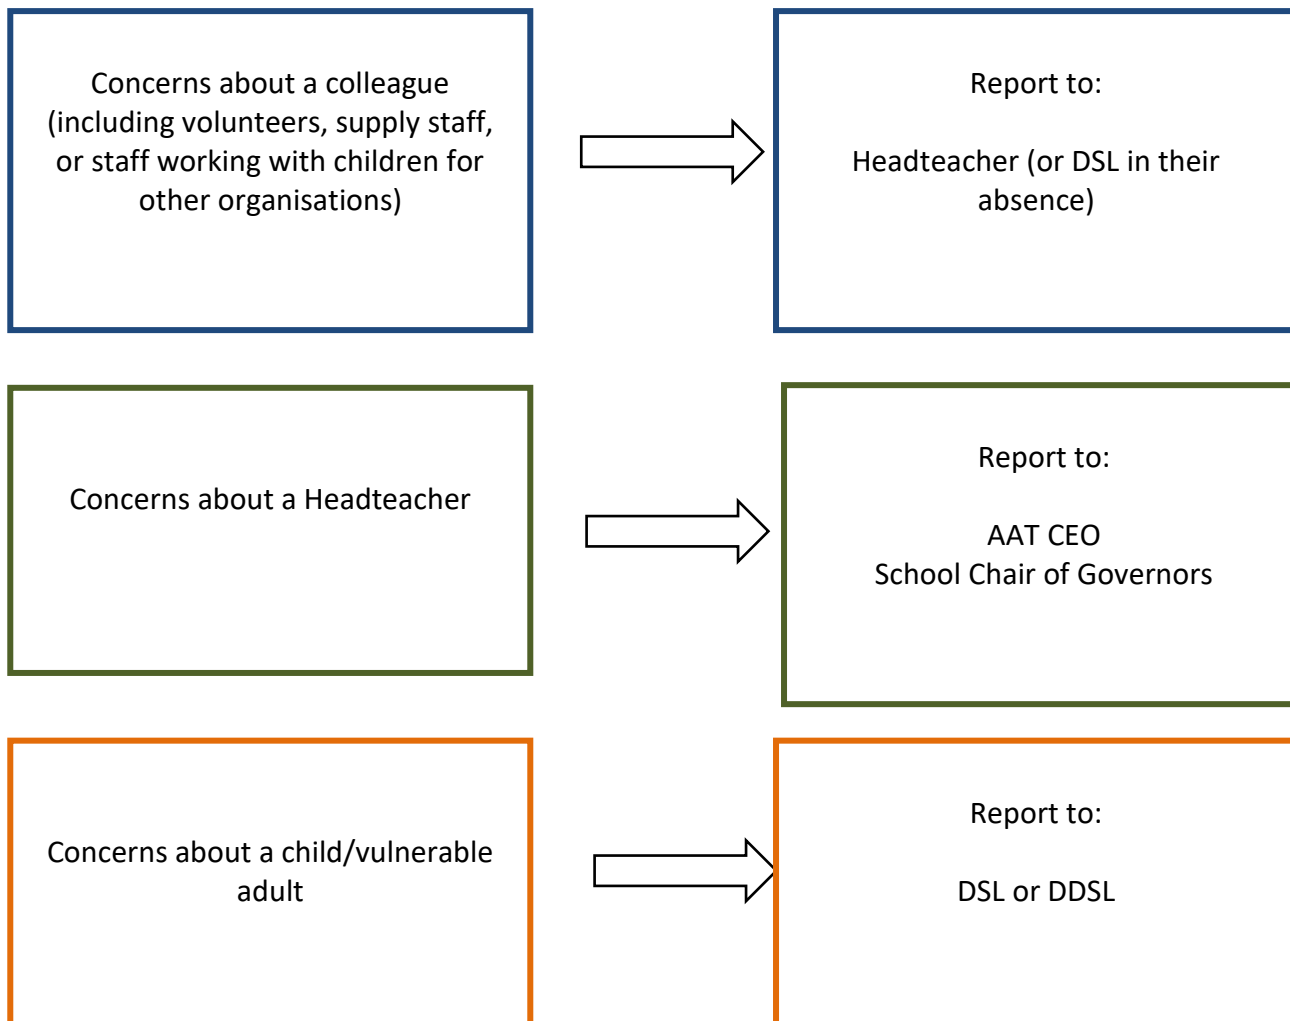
Concerns about a colleague (including volunteers, supply staff, or staff working with children for other organisations)

Report to:

Headteacher (or DSL in their absence)

Concerns about a Headteacher

Report to:

AAT CEO
School Chair of Governors

Concerns about a child/vulnerable adult

Report to:

DSL or DDSL